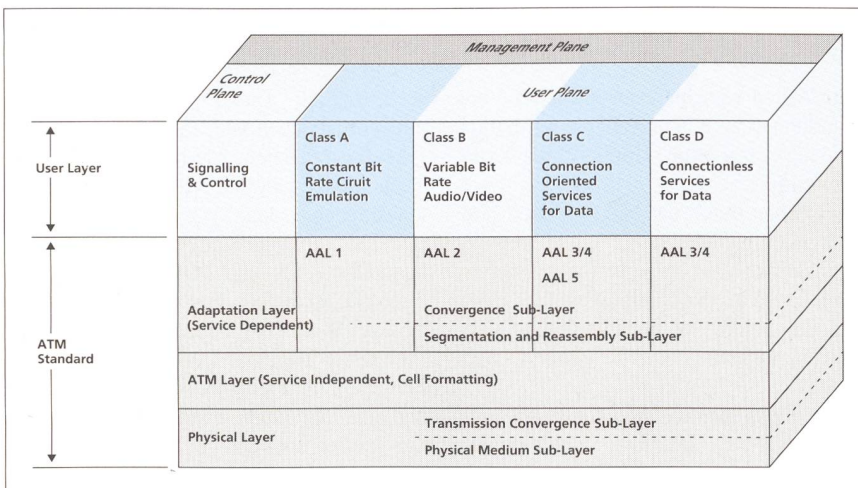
Management Plane

Control Plane

User Plane

User Layer

Signalling & Control

Class A
Constant Bit Rate Ciruit Emulation

Class B
Variable Bit Rate Audio/Video

Class C
Connection Oriented Services for Data

Class D
Connectionless Services for Data

ATM Standard

AAL 1

AAL 2

AAL 3/4
AAL 5

AAL 3/4

Adaptation Layer (Service Dependent)

Convergence Sub-Layer

Segmentation and Reassembly Sub-Layer

ATM Layer (Service Independent, Cell Formatting)

Physical Layer

Transmission Convergence Sub-Layer

Physical Medium Sub-Layer